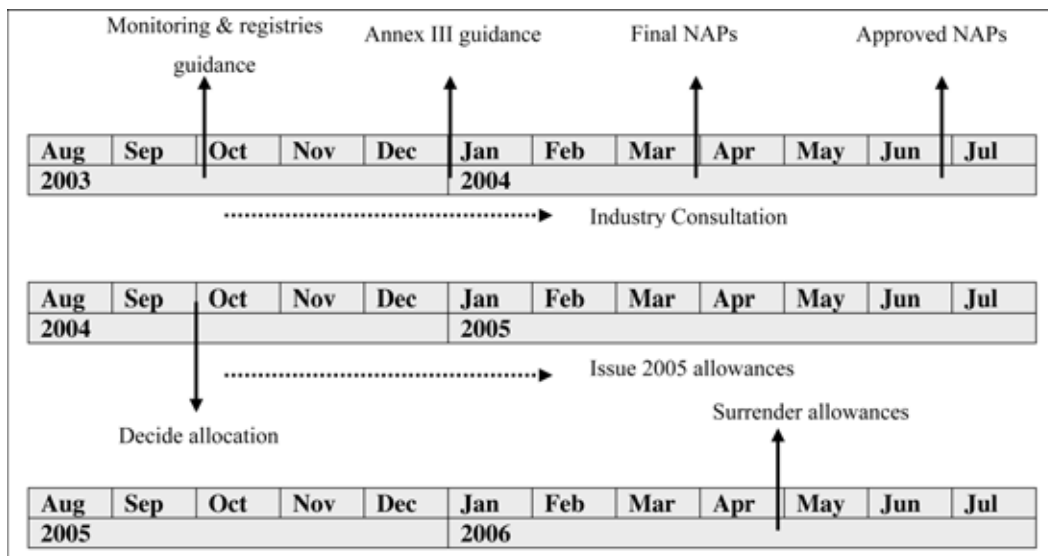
Monitoring & registries guidance

Annex III guidance

Final NAPs

Approved NAPs

| Aug | Sep | Oct | Nov | Dec | Jan | Feb | Mar | Apr | May | Jun | Jul |
|---|---|---|---|---|---|---|---|---|---|---|---|
| 2003 | | | | | 2004 | | | | | | |

Industry Consultation

| Aug | Sep | Oct | Nov | Dec | Jan | Feb | Mar | Apr | May | Jun | Jul |
|---|---|---|---|---|---|---|---|---|---|---|---|
| 2004 | | | | | 2005 | | | | | | |

Issue 2005 allowances

Decide allocation

Surrender allowances

| Aug | Sep | Oct | Nov | Dec | Jan | Feb | Mar | Apr | May | Jun | Jul |
|---|---|---|---|---|---|---|---|---|---|---|---|
| 2005 | | | | | 2006 | | | | | | |